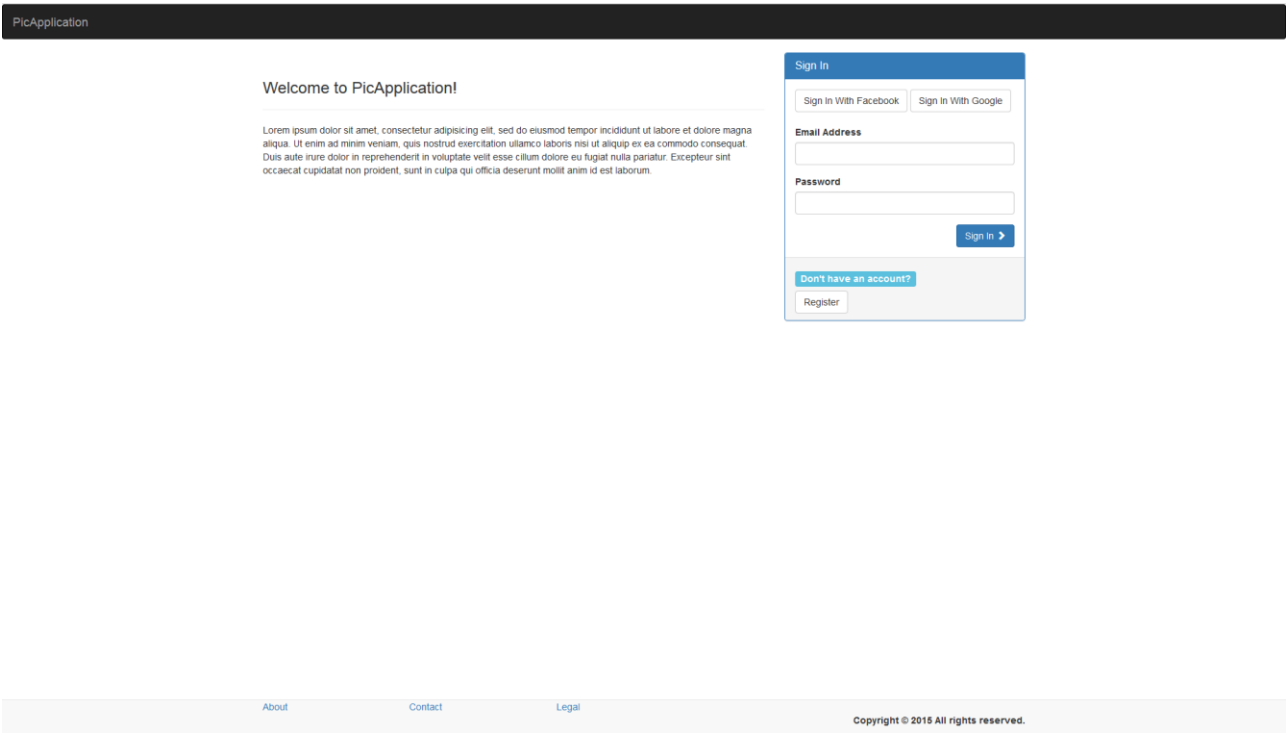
PicApplication

Welcome to PicApplication!

Lorem ipsum dolor sit amet, consectetur adipisicing elit, sed do eiusmod tempor incididunt ut labore et dolore magna aliqua. Ut enim ad minim veniam, quis nostrud exercitation ullamco laboris nisi ut aliquip ex ea commodo consequat. Duis aute irure dolor in reprehenderit in voluptate velit esse cillum dolore eu fugiat nulla pariatur. Excepteur sint occaecat cupidatat non proident, sunt in culpa qui officia deserunt mollit anim id est laborum.

Sign In

Sign In With Facebook

Sign In With Google

Email Address

Password

Sign In ›

Don't have an account?

Register

About

Contact

Legal

Copyright © 2015 All rights reserved.